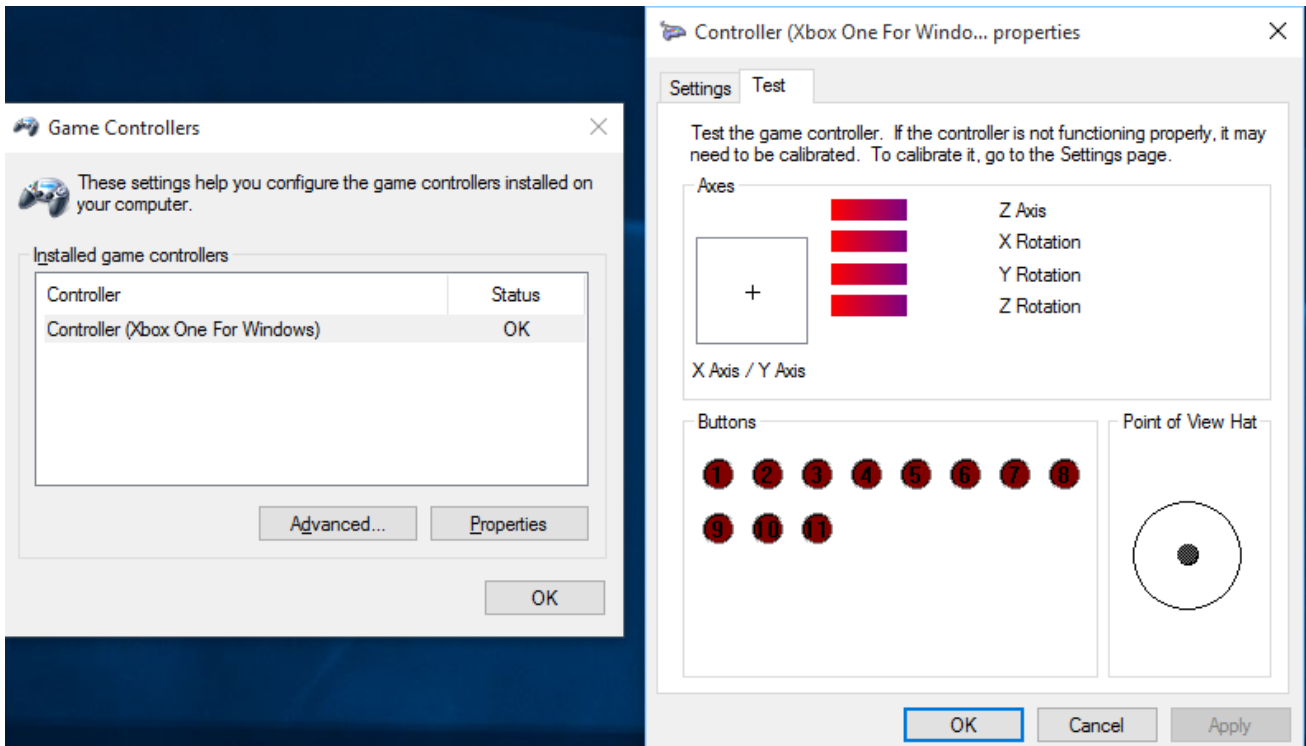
Game Controllers

These settings help you configure the game controllers installed on your computer.

Installed game controllers

| Controller | Status |
|---|---|
| Controller (Xbox One For Windows) | OK |

Advanced...
Properties

OK

Controller (Xbox One For Windo... properties

Settings
Test

Test the game controller. If the controller is not functioning properly, it may need to be calibrated. To calibrate it, go to the Settings page.

Axes

+

X Axis / Y Axis

Z Axis
X Rotation
Y Rotation
Z Rotation

Buttons

1 2 3 4 5 6 7 8
9 10 11

Point of View Hat

OK
Cancel
Apply